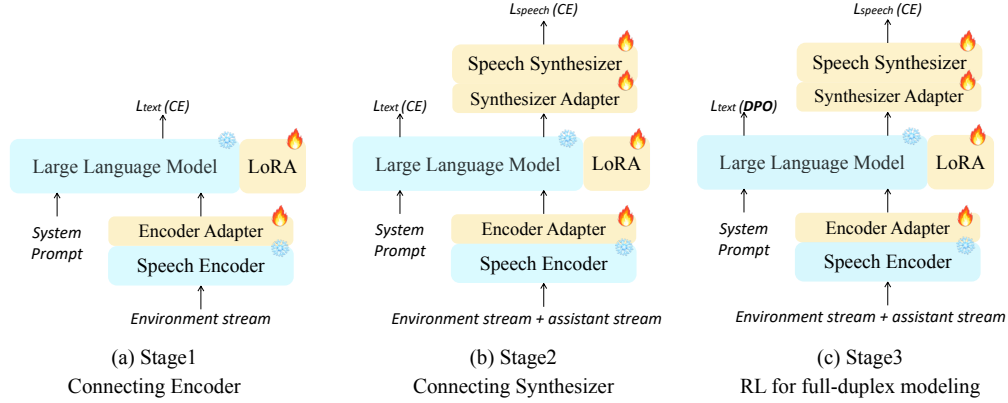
$L_{text}$ (CE)

Large Language Model

LoRA

System Prompt

Encoder Adapter

Speech Encoder

Environment stream

(a) Stage1
Connecting Encoder

$L_{speech}$ (CE)

Speech Synthesizer

Synthesizer Adapter

$L_{text}$ (CE)

Large Language Model

LoRA

System Prompt

Encoder Adapter

Speech Encoder

Environment stream + assistant stream

(b) Stage2
Connecting Synthesizer

$L_{speech}$ (CE)

Speech Synthesizer

Synthesizer Adapter

$L_{text}$ (DPO)

Large Language Model

LoRA

System Prompt

Encoder Adapter

Speech Encoder

Environment stream + assistant stream

(c) Stage3
RL for full-duplex modeling